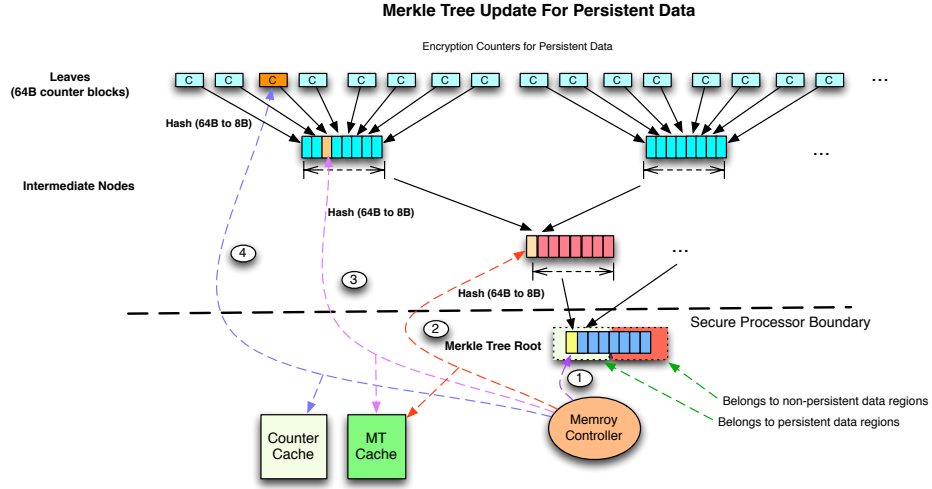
Merkle Tree Update For Persistent Data

Encryption Counters for Persistent Data

Leaves
(64B counter blocks)

C C C C C C C C C C C C C C C C …

Hash (64B to 8B)

…

Intermediate Nodes

Hash (64B to 8B)

…

4

3

Hash (64B to 8B)

2

Secure Processor Boundary

Merkle Tree Root

1

Belongs to non-persistent data regions

Belongs to persistent data regions

Counter Cache

MT Cache

Memroy Controller